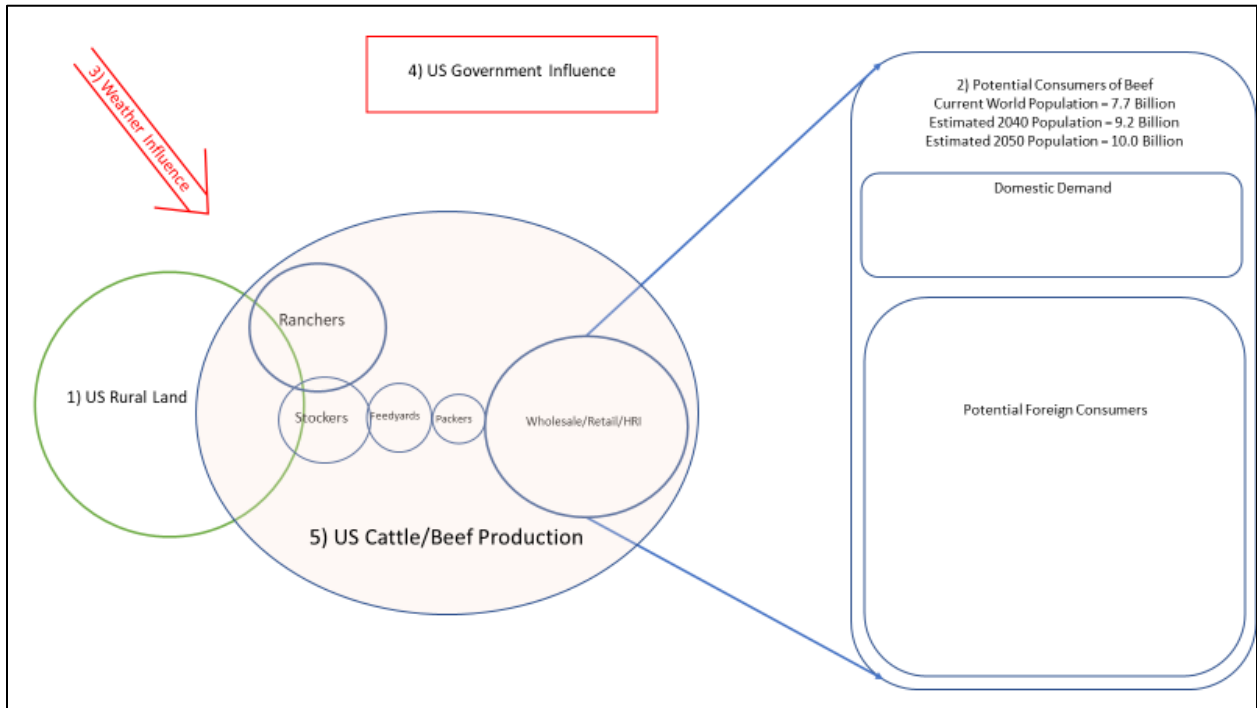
3) Weather Influence

4) US Government Influence

2) Potential Consumers of Beef
Current World Population = 7.7 Billion
Estimated 2040 Population = 9.2 Billion
Estimated 2050 Population = 10.0 Billion

Domestic Demand

Potential Foreign Consumers

1) US Rural Land

Ranchers

Stockers

Feedyards

Packers

Wholesale/Retail/HRI

5) US Cattle/Beef Production